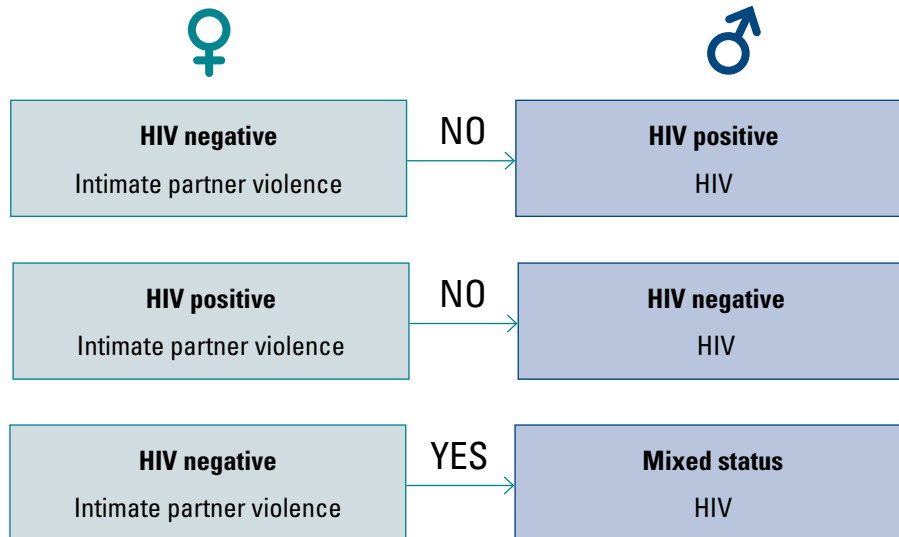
♀ ♂

**HIV negative**
Intimate partner violence

NO

**HIV positive**
HIV

**HIV positive**
Intimate partner violence

NO

**HIV negative**
HIV

**HIV negative**
Intimate partner violence

YES

**Mixed status**
HIV